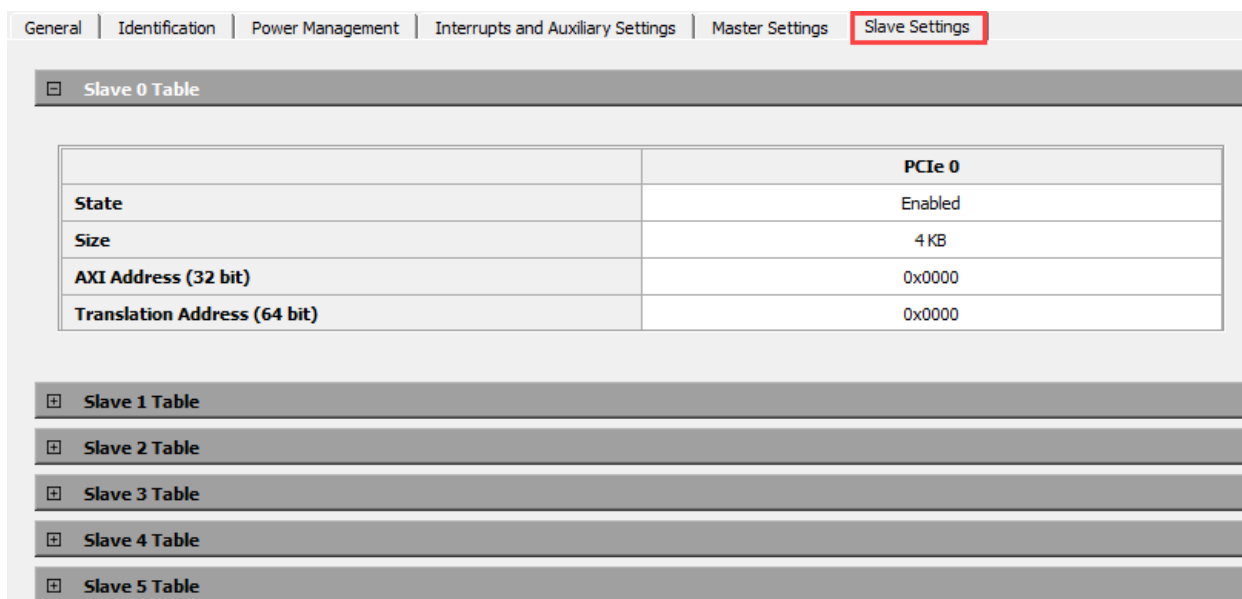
General | Identification | Power Management | Interrupts and Auxiliary Settings | Master Settings | Slave Settings

⊟ Slave 0 Table

| | PCIe 0 |
|---|---|
| State | Enabled |
| Size | 4 KB |
| AXI Address (32 bit) | 0x0000 |
| Translation Address (64 bit) | 0x0000 |

⊞ Slave 1 Table

⊞ Slave 2 Table

⊞ Slave 3 Table

⊞ Slave 4 Table

⊞ Slave 5 Table